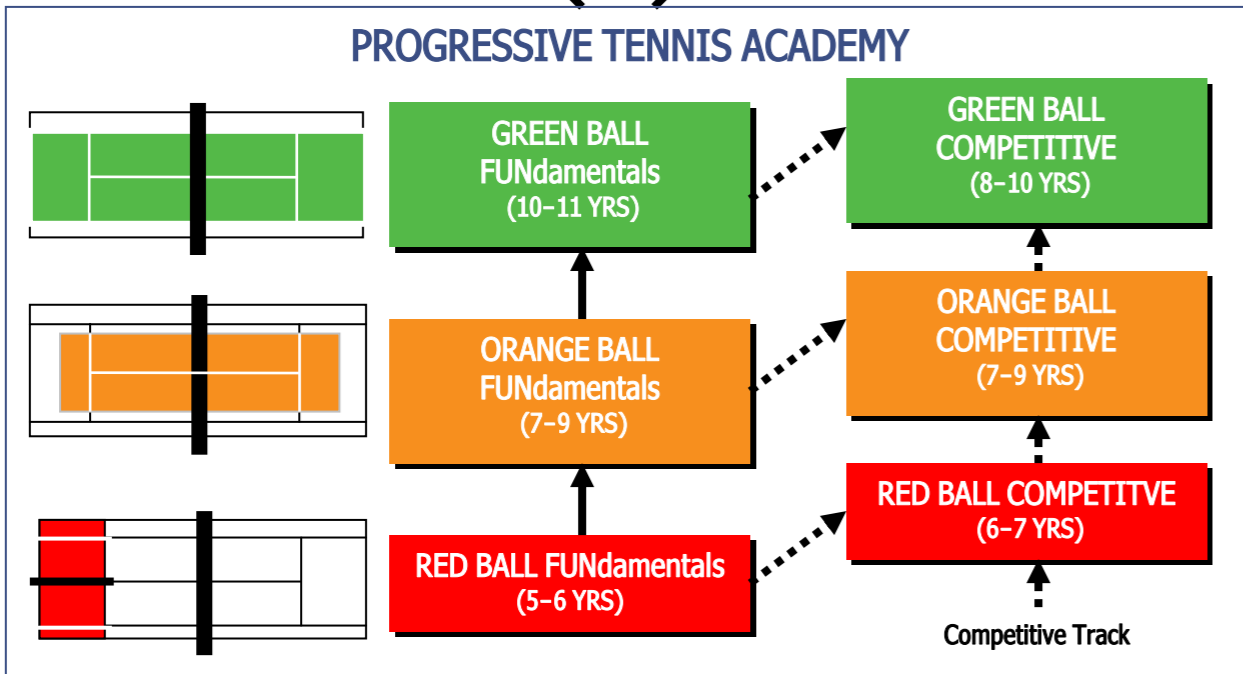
PROGRESSIVE TENNIS ACADEMY

GREEN BALL FUNdamentals (10–11 YRS)

GREEN BALL COMPETITIVE (8–10 YRS)

ORANGE BALL FUNdamentals (7–9 YRS)

ORANGE BALL COMPETITIVE (7–9 YRS)

RED BALL FUNdamentals (5–6 YRS)

RED BALL COMPETITVE (6–7 YRS)

Competitive Track